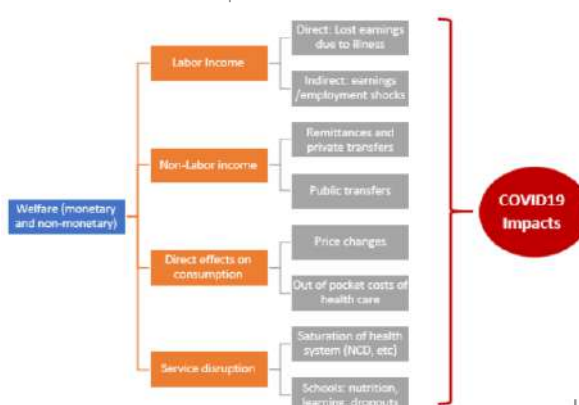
Welfare (monetary and non-monetary)

Labor Income

Direct: Lost earnings due to illness

Indirect: earnings /employment shocks

Non-Labor income

Remittances and private transfers

Public transfers

Direct effects on consumption

Price changes

Out of pocket costs of health care

Service disruption

Saturation of health system (NCD, etc)

Schools: nutrition, learning, dropouts

COVID19 Impacts